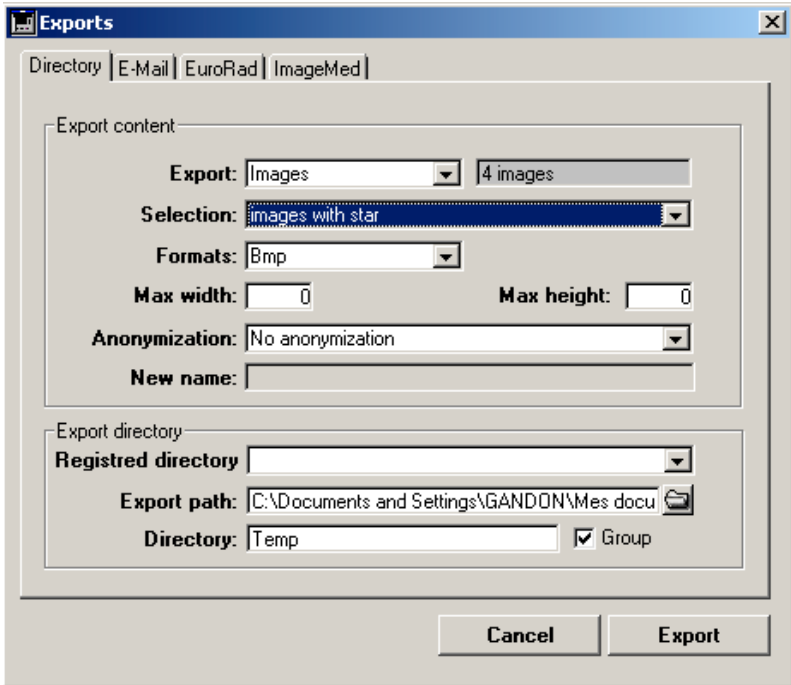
Exports

Directory | E-Mail | EuroRad | ImageMed

Export content

Export: Images | 4 images

Selection: images with star

Formats: Bmp

Max width: 0 Max height: 0

Anonymization: No anonymization

New name:

Export directory

Registred directory

Export path: C:\Documents and Settings\GANDON\Mes docu

Directory: Temp ☑ Group

Cancel Export